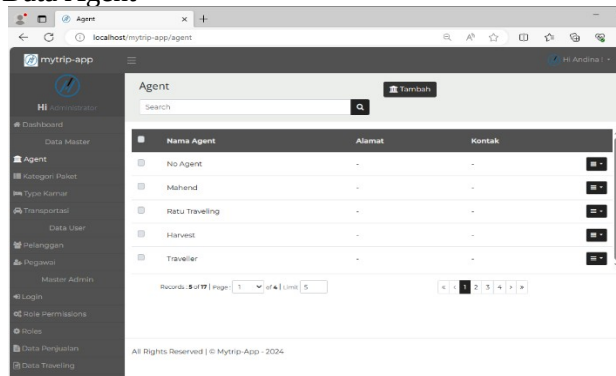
Data Agent

Agent
localhost/mytrip-app/agent
mytrip-app
Hi Andina
Hi Administrator
Dashboard
Data Master
Agent
Kategori Paket
Type Kamar
Transportasi
Data User
Pelanggan
Pegawai
Master Admin
Login
Role Permissions
Roles
Data Penjualan
Data Traveling

Agent
Tambah
Search

| | Nama Agent | Alamat | Kontak | |
|---|---|---|---|---|
| | No Agent | - | - | |
| | Mahend | - | - | |
| | Ratu Traveling | - | - | |
| | Harvest | - | - | |
| | Traveller | - | - | |

Records : 5 of 17 | Page 1 of 4 | Limit 5
« ‹ 1 2 3 4 › »

All Rights Reserved | © Mytrip-App - 2024